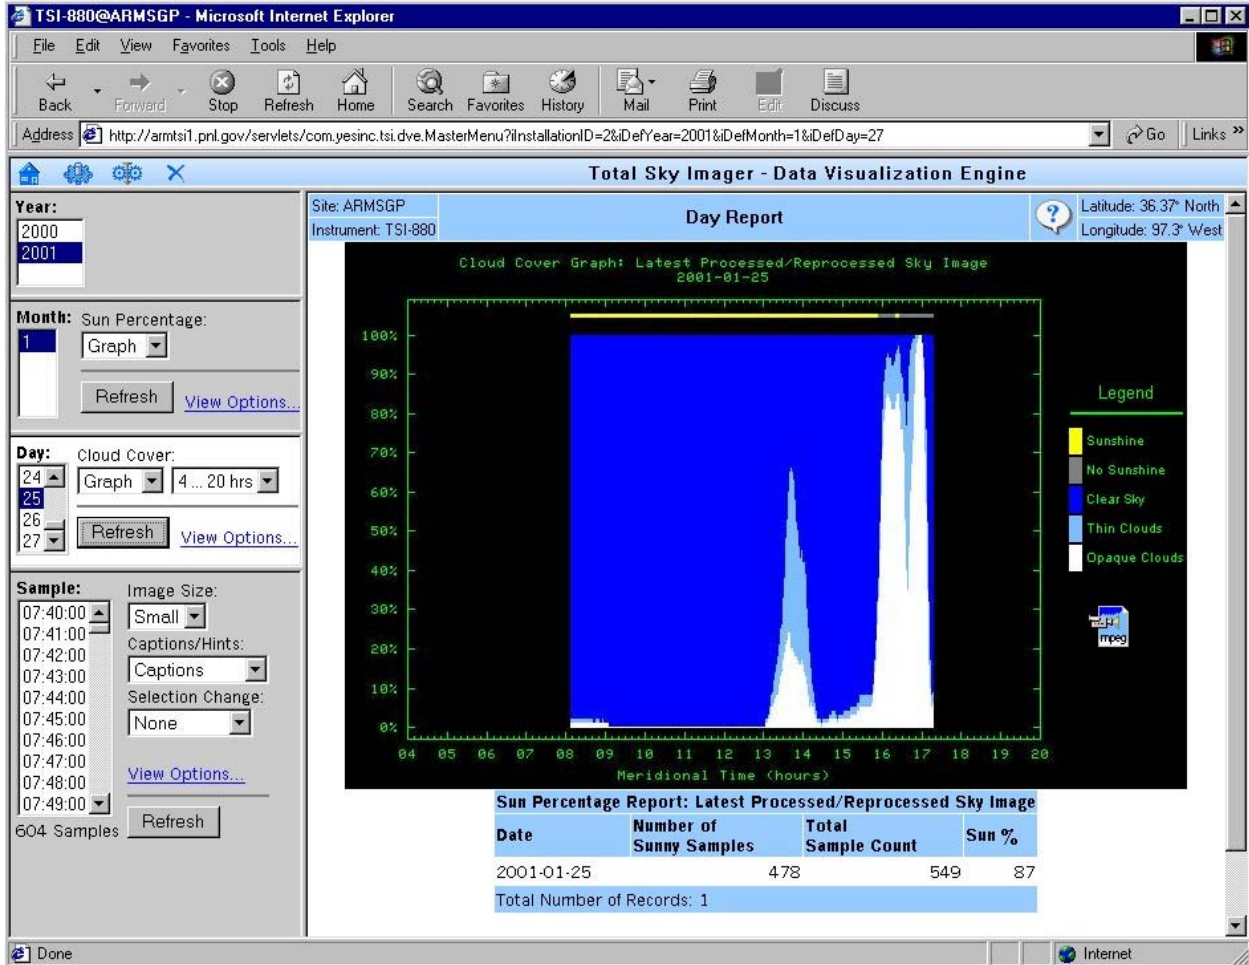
TSI-880@ARMSGP - Microsoft Internet Explorer

File Edit View Favorites Tools Help

Back Forward Stop Refresh Home Search Favorites History Mail Print Edit Discuss

Address http://armtsi1.pnl.gov/servlets/com.yesinc.tsi.dve.MasterMenu?iInstallationID=2&iDefYear=2001&iDefMonth=1&iDefDay=27 Go Links

Total Sky Imager - Data Visualization Engine

Year:
2000
2001

Month: Sun Percentage:
1
Graph
Refresh View Options...

Day: Cloud Cover:
24
25
26
27
Graph 4 ... 20 hrs
Refresh View Options...

Sample: Image Size:
07:40:00
07:41:00
07:42:00
07:43:00
07:44:00
07:45:00
07:46:00
07:47:00
07:48:00
07:49:00
Small
Captions/Hints:
Captions
Selection Change:
None
View Options...
604 Samples Refresh

Site: ARMSGP
Instrument: TSI-880
Day Report
Latitude: 36.37° North
Longitude: 97.3° West

Cloud Cover Graph: Latest Processed/Reprocessed Sky Image
2001-01-25

100%
90%
80%
70%
60%
50%
40%
30%
20%
10%
0%
04 05 06 07 08 09 10 11 12 13 14 15 16 17 18 19 20
Meridional Time (hours)

Legend
Sunshine
No Sunshine
Clear Sky
Thin Clouds
Opaque Clouds

mpeg

Sun Percentage Report: Latest Processed/Reprocessed Sky Image

| Date | Number of Sunny Samples | Total Sample Count | Sun % |
|---|---|---|---|
| 2001-01-25 | 478 | 549 | 87 |

Total Number of Records: 1

Done
Internet